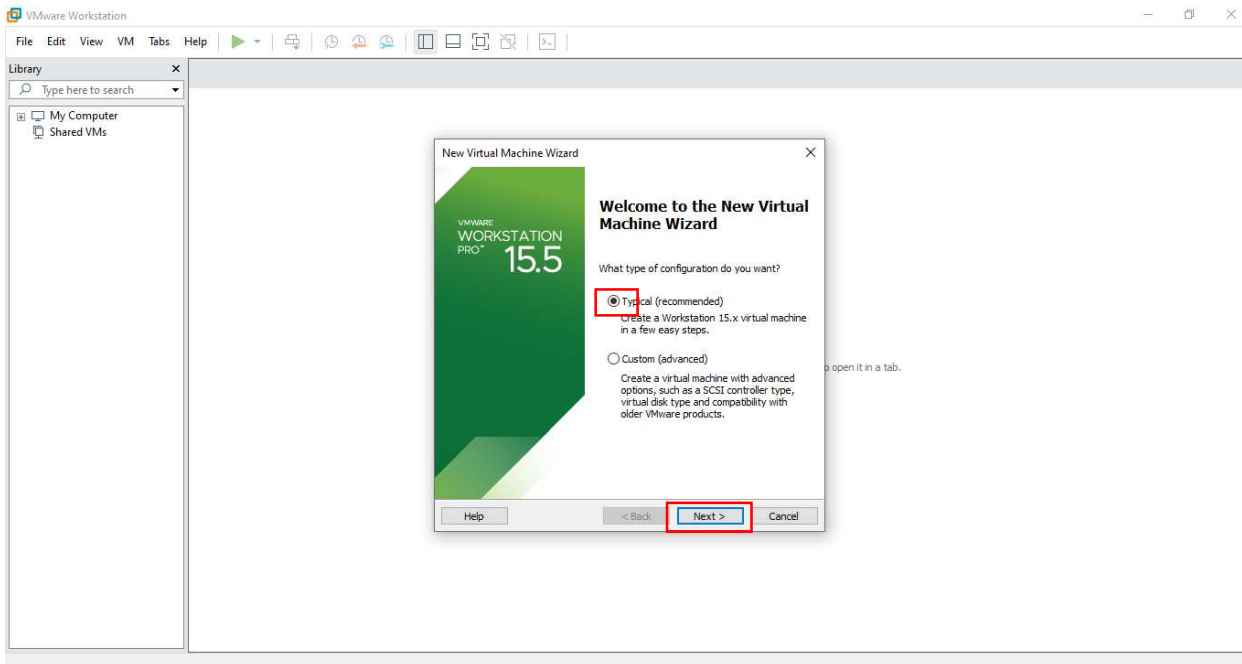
VMware Workstation

File Edit View VM Tabs Help

Library

Type here to search

My Computer
Shared VMs

New Virtual Machine Wizard

VMWARE
WORKSTATION
PRO™
15.5

Welcome to the New Virtual Machine Wizard

What type of configuration do you want?

Typical (recommended)
Create a Workstation 15.x virtual machine in a few easy steps.

Custom (advanced)
Create a virtual machine with advanced options, such as a SCSI controller type, virtual disk type and compatibility with older VMware products.

o open it in a tab.

Help
< Back
Next >
Cancel